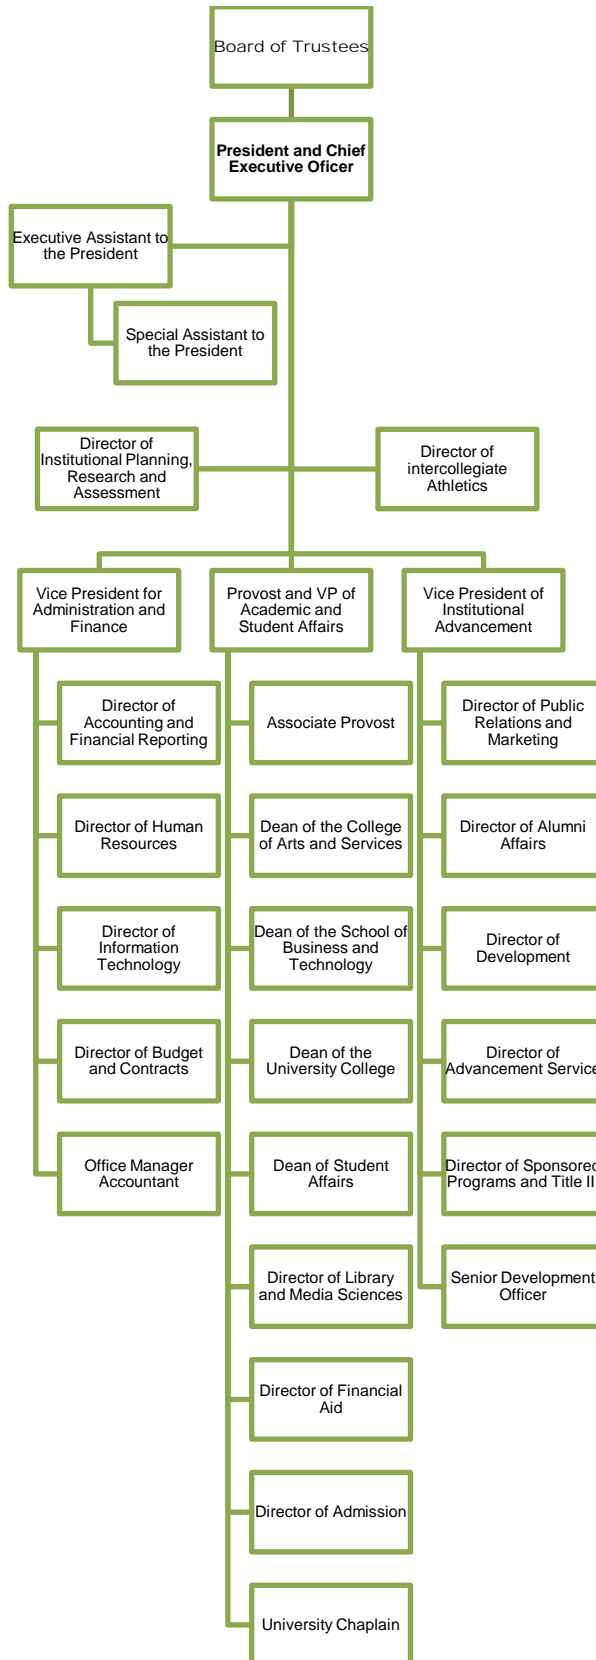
Board of Trustees

**President and Chief Executive Oficer**

Executive Assistant to the President

Special Assistant to the President

Director of Institutional Planning, Research and Assessment

Director of intercollegiate Athletics

Vice President for Administration and Finance

Provost and VP of Academic and Student Affairs

Vice President of Institutional Advancement

Director of Accounting and Financial Reporting

Director of Human Resources

Director of Information Technology

Director of Budget and Contracts

Office Manager Accountant

Associate Provost

Dean of the College of Arts and Services

Dean of the School of Business and Technology

Dean of the University College

Dean of Student Affairs

Director of Library and Media Sciences

Director of Financial Aid

Director of Admission

University Chaplain

Director of Public Relations and Marketing

Director of Alumni Affairs

Director of Development

Director of Advancement Service

Director of Sponsored Programs and Title II

Senior Development Officer